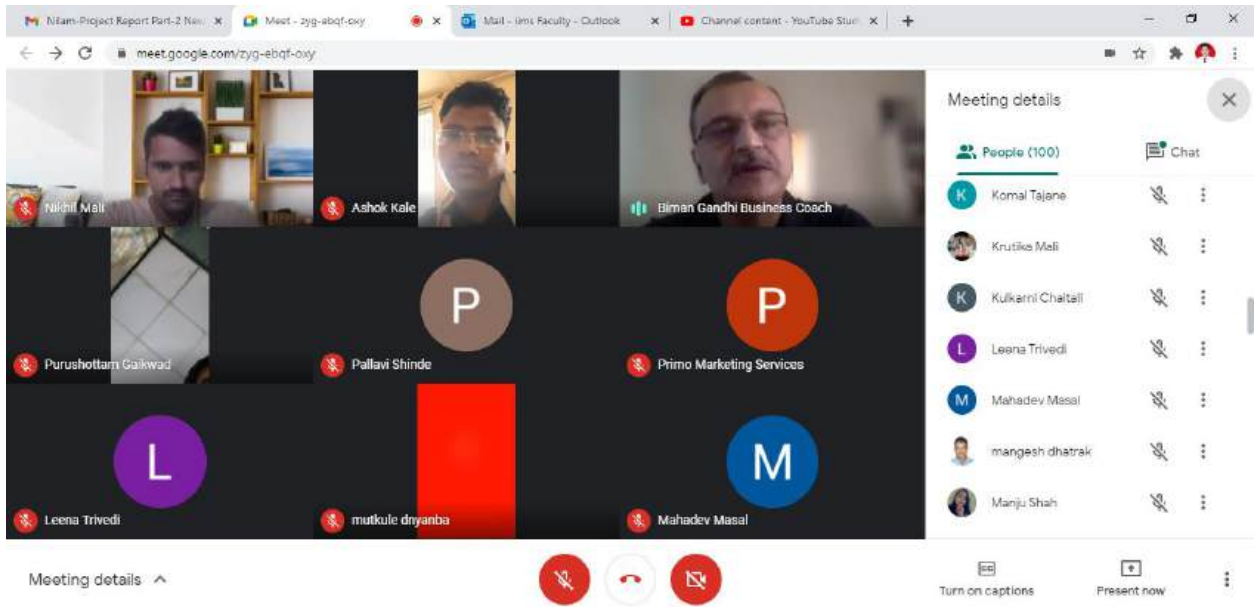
Nilam-Project Report Part-2 Nev ×
Meet - zyg-ebqf-oxy ×
Mail - ims Faculty - Outlook ×
Channel content - YouTube Stud ×
+

meet.google.com/zyg-ebqf-oxy

Nikhil Mali
Ashok Kale
Biman Gandhi Business Coach
Purushottam Gaikwad
P
Pallavi Shinde
P
Primo Marketing Services
L
Leena Trivedi
mutkule dnyanba
M
Mahadev Masal

Meeting details
People (100)
Chat
K Komal Tajane
Krutika Mali
K Kulkarni Chaitali
L Leena Trivedi
M Mahadev Masal
mangesh dhatrak
Manju Shah

Meeting details ^
Turn on captions
Present now